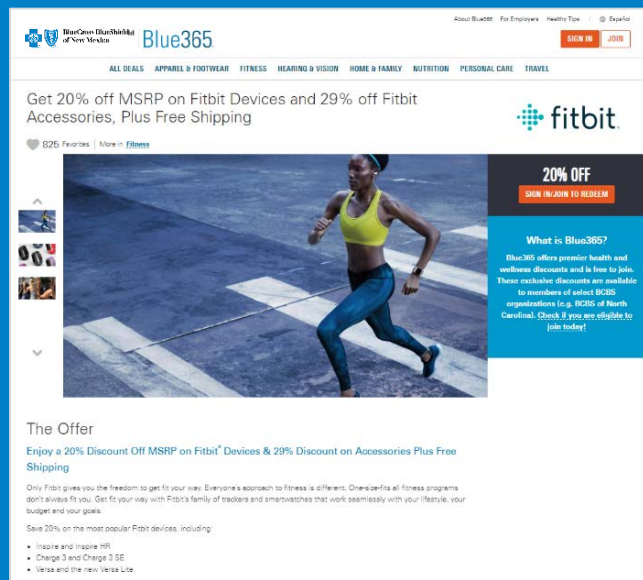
BlueCross BlueShield of New Mexico | Blue365

About Blue365 | For Employers | Healthy Tips | Español

SIGN IN | JOIN

ALL DEALS | APPAREL & FOOTWEAR | FITNESS | HEARING & VISION | HOME & FAMILY | NUTRITION | PERSONAL CARE | TRAVEL

Get 20% off MSRP on Fitbit Devices and 29% off Fitbit Accessories, Plus Free Shipping

fitbit

825 Favorites | More in Fitness

20% OFF

SIGN IN/JOIN TO REDEEM

What is Blue365?

Blue365 offers premier health and wellness discounts and is free to join. These exclusive discounts are available to members of select BCBS organizations (e.g. BCBS of North Carolina). Check if you are eligible to join today!

The Offer

Enjoy a 20% Discount Off MSRP on Fitbit® Devices & 29% Discount on Accessories Plus Free Shipping

Only Fitbit gives you the freedom to get fit your way. Everyone's approach to fitness is different. One-size-fits all fitness programs don't always fit you. Get fit your way with Fitbit's family of trackers and smartwatches that work seamlessly with your lifestyle, your budget and your goals.

Save 20% on the most popular Fitbit devices, including:

- Inspire and Inspire HR
- Charge 3 and Charge 3 SE
- Versa and the new Versa Lite